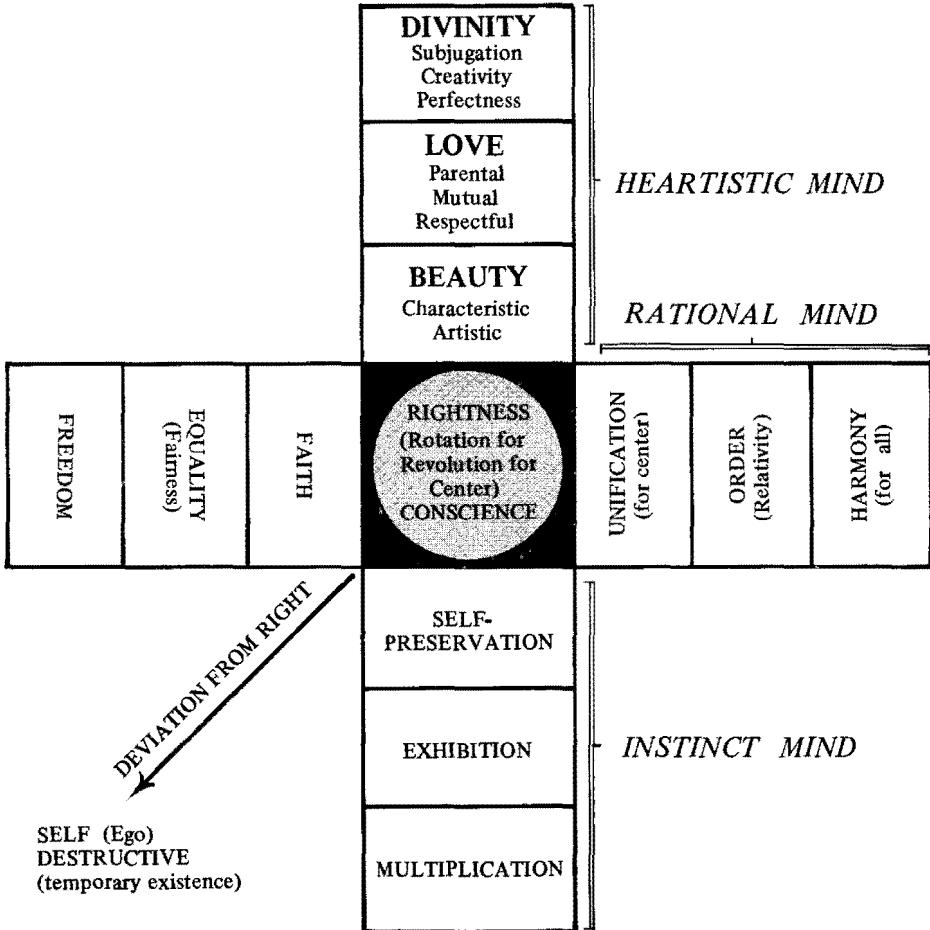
DIVINITY
Subjugation
Creativity
Perfectness

LOVE
Parental
Mutual
Respectful

HEARTISTIC MIND

BEAUTY
Characteristic
Artistic

RATIONAL MIND

FREEDOM

EQUALITY (Fairness)

FAITH

RIGHTNESS (Rotation for Revolution for Center) CONSCIENCE

UNIFICATION (for center)

ORDER (Relativity)

HARMONY (for all)

DEVIATION FROM RIGHT

SELF-PRESERVATION

EXHIBITION

INSTINCT MIND

MULTIPLICATION

SELF (Ego)
DESTRUCTIVE
(temporary existence)